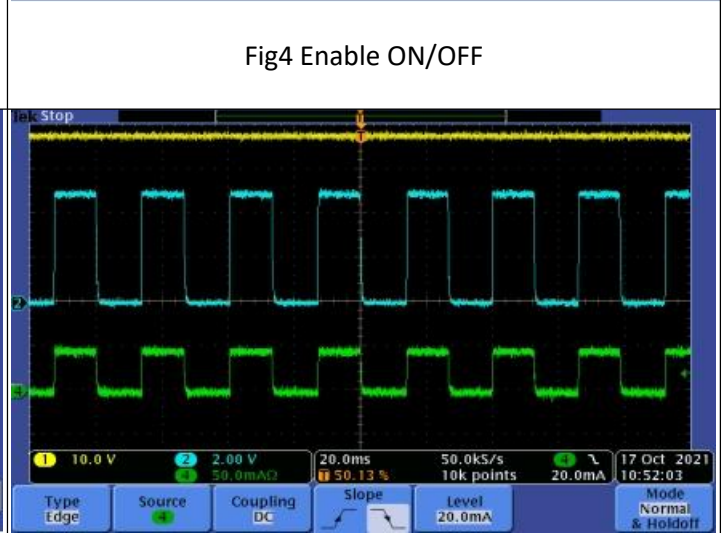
Fig4 Enable ON/OFF

Tek Stop

T

2

4

1 10.0 V
2 2.00 V
4 50.0mAΩ
20.0ms
T 50.13 %
50.0kS/s
10k points
4
20.0mA
17 Oct 2021
10:52:03

Type
Edge
Source
4
Coupling
DC
Slope
Level
20.0mA
Mode
Normal
& Holdoff